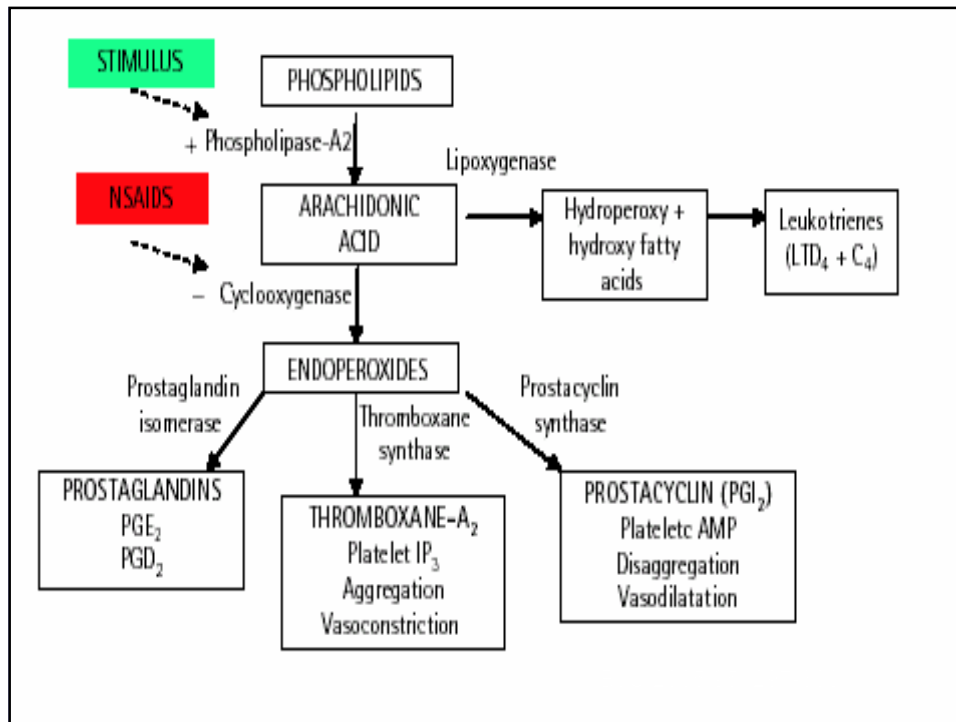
STIMULUS

PHOSPHOLIPIDS

+ Phospholipase-A2

Lipoxygenase

NSAIDS

ARACHIDONIC ACID

Hydroperoxy + hydroxy fatty acids

Leukotrienes ($LTD_4$ + $C_4$)

– Cyclooxygenase

ENDOPEROXIDES

Prostaglandin isomerase

Thromboxane synthase

Prostacyclin synthase

PROSTAGLANDINS
$PGE_2$
$PGD_2$

THROMBOXANE-$A_2$
Platelet $IP_3$
Aggregation
Vasoconstriction

PROSTACYCLIN ($PGI_2$)
Plateletc AMP
Disaggregation
Vasodilatation